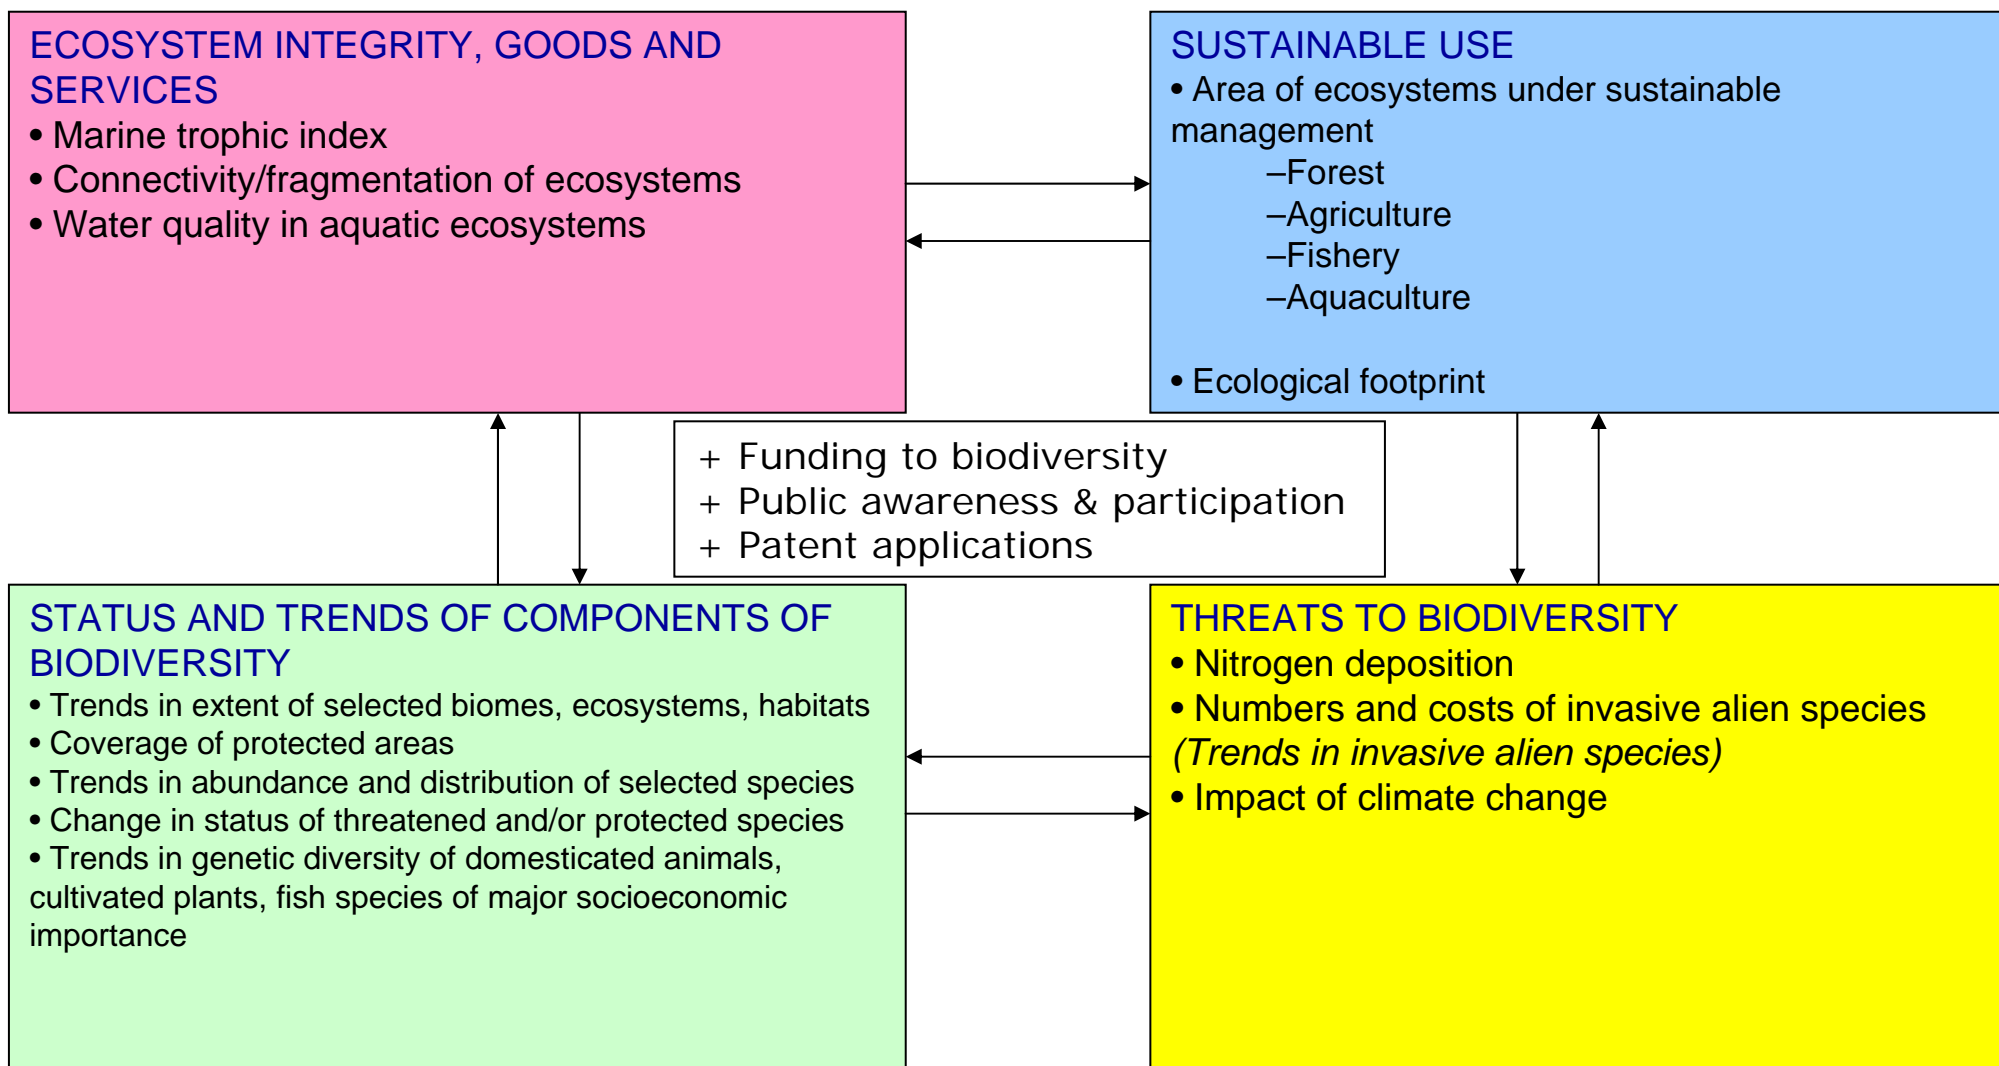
ECOSYSTEM INTEGRITY, GOODS AND SERVICES
• Marine trophic index
• Connectivity/fragmentation of ecosystems
• Water quality in aquatic ecosystems

SUSTAINABLE USE
• Area of ecosystems under sustainable management
–Forest
–Agriculture
–Fishery
–Aquaculture

• Ecological footprint

+ Funding to biodiversity
+ Public awareness & participation
+ Patent applications

STATUS AND TRENDS OF COMPONENTS OF BIODIVERSITY
• Trends in extent of selected biomes, ecosystems, habitats
• Coverage of protected areas
• Trends in abundance and distribution of selected species
• Change in status of threatened and/or protected species
• Trends in genetic diversity of domesticated animals, cultivated plants, fish species of major socioeconomic importance

THREATS TO BIODIVERSITY
• Nitrogen deposition
• Numbers and costs of invasive alien species
(Trends in invasive alien species)
• Impact of climate change